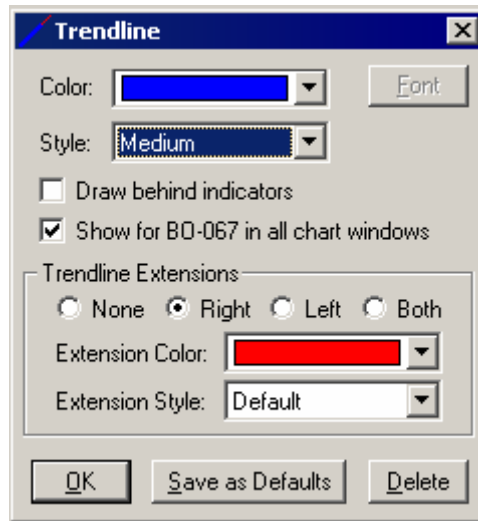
Trendline

Color:

Font

Style: Medium

Draw behind indicators

Show for BO-067 in all chart windows

Trendline Extensions

None Right Left Both

Extension Color:

Extension Style: Default

OK

Save as Defaults

Delete